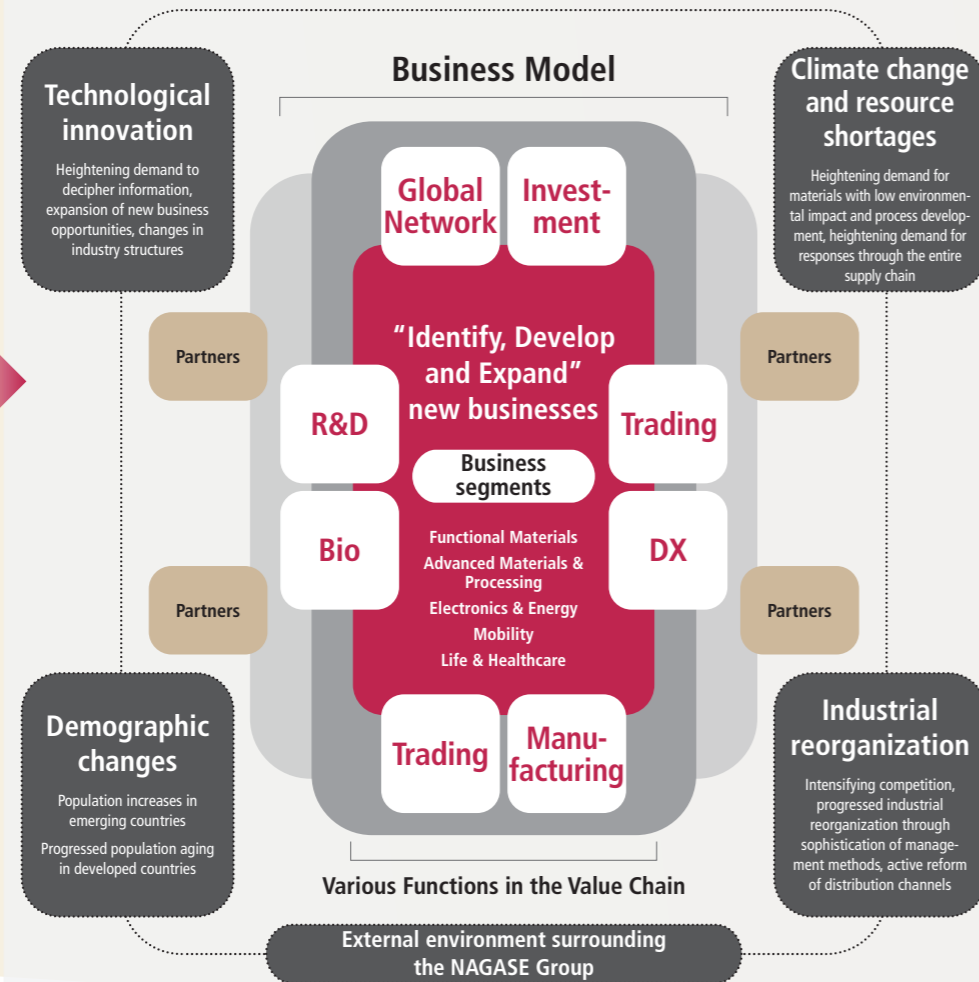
Technological innovation

Heightening demand to decipher information, expansion of new business opportunities, changes in industry structures

Business Model

Climate change and resource shortages

Heightening demand for materials with low environmental impact and process development, heightening demand for responses through the entire supply chain

Global Network

Investment

Partners

"Identify, Develop and Expand" new businesses

Partners

R&D

Trading

Business segments

Bio

DX

Functional Materials
Advanced Materials & Processing
Electronics & Energy
Mobility
Life & Healthcare

Partners

Partners

Demographic changes

Population increases in emerging countries

Progressed population aging in developed countries

Trading

Manufacturing

Industrial reorganization

Intensifying competition, progressed industrial reorganization through sophistication of management methods, active reform of distribution channels

Various Functions in the Value Chain

External environment surrounding the NAGASE Group